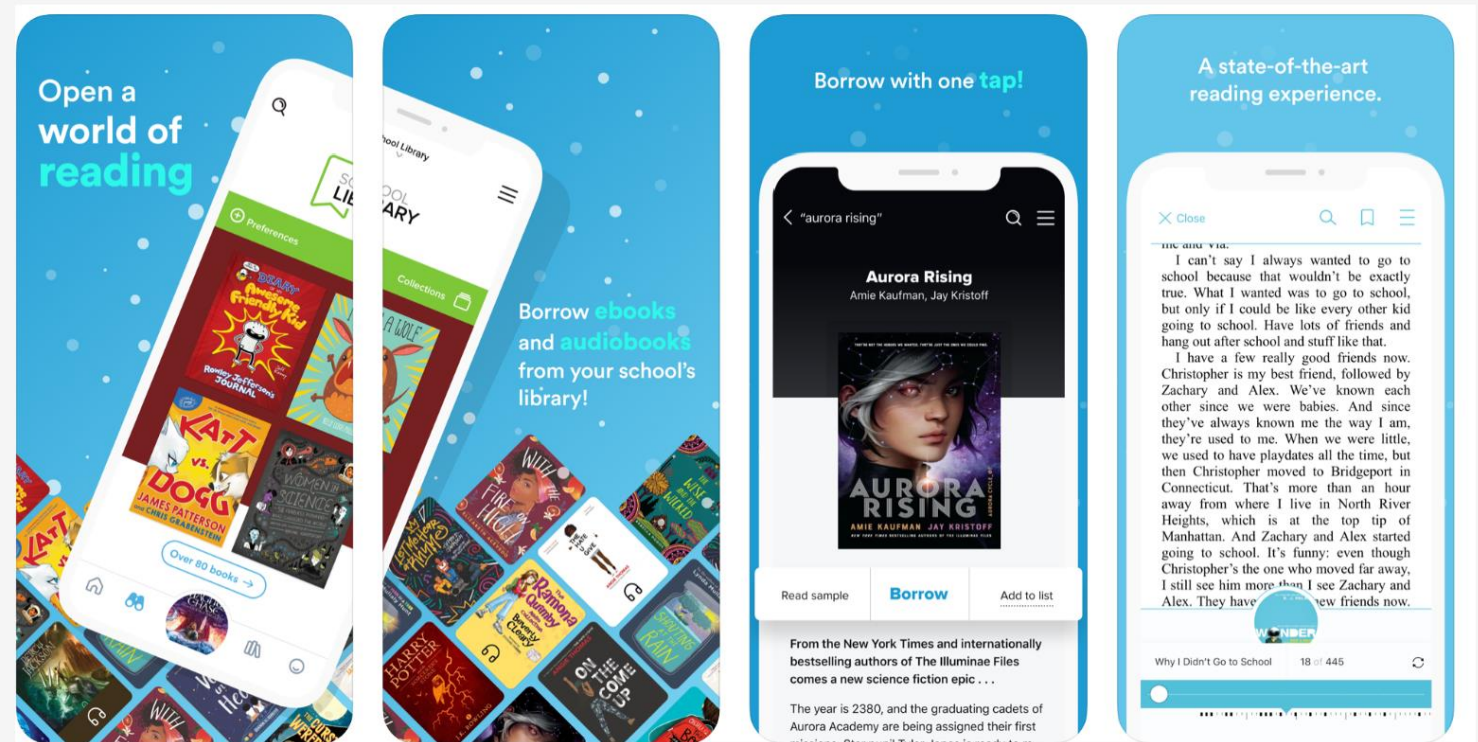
Open a world of reading

SCHOOL LIBRARY

Preferences

DIARY of an Awesome Friendly Kid

Rowley Jefferson's JOURNAL

KAT vs. DOGG

JAMES PATTERSON and CHRIS GRABENSTEIN

Women in Science

Over 80 books →

School Library

SCHOOL LIBRARY

Collections

Borrow ebooks and audiobooks from your school's library!

Fire on High

The Hate U Give

Ramona Quimby

Beverly Cleary

On the Come Up

Harry Potter

Borrow with one tap!

"aurora rising"

Aurora Rising

Amie Kaufman, Jay Kristoff

AURORA RISING

AMIE KAUFMAN JAY KRISTOFF

Read sample

Borrow

Add to list

From the New York Times and internationally bestselling authors of The Illuminae Files comes a new science fiction epic . . .

The year is 2380, and the graduating cadets of Aurora Academy are being assigned their first

A state-of-the-art reading experience.

Close

me and Via.

I can't say I always wanted to go to school because that wouldn't be exactly true. What I wanted was to go to school, but only if I could be like every other kid going to school. Have lots of friends and hang out after school and stuff like that.

I have a few really good friends now. Christopher is my best friend, followed by Zachary and Alex. We've known each other since we were babies. And since they've always known me the way I am, they're used to me. When we were little, we used to have playdates all the time, but then Christopher moved to Bridgeport in Connecticut. That's more than an hour away from where I live in North River Heights, which is at the top tip of Manhattan. And Zachary and Alex started going to school. It's funny: even though Christopher's the one who moved far away, I still see him more than I see Zachary and Alex. They have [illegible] new friends now.

WONDER

Why I Didn't Go to School

18 of 445